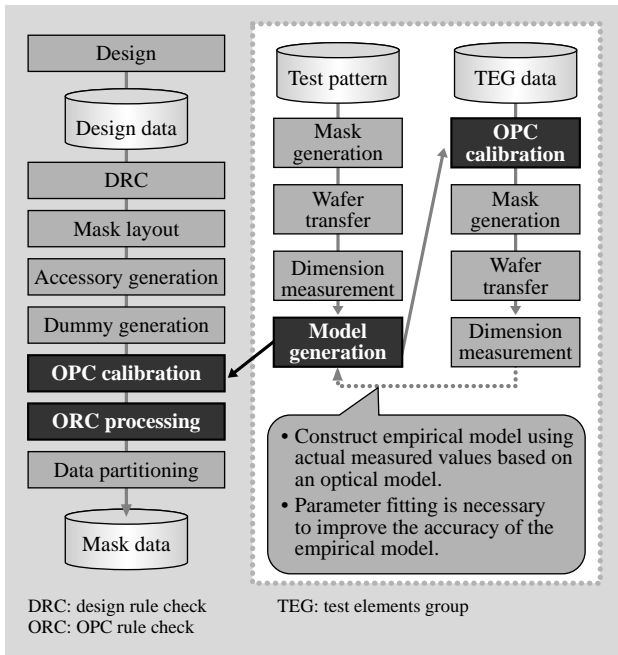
Design

Design data

DRC

Mask layout

Accessory generation

Dummy generation

OPC calibration

ORC processing

Data partitioning

Mask data

Test pattern

Mask generation

Wafer transfer

Dimension measurement

Model generation

TEG data

OPC calibration

Mask generation

Wafer transfer

Dimension measurement

• Construct empirical model using actual measured values based on an optical model.
• Parameter fitting is necessary to improve the accuracy of the empirical model.

DRC: design rule check
ORC: OPC rule check

TEG: test elements group